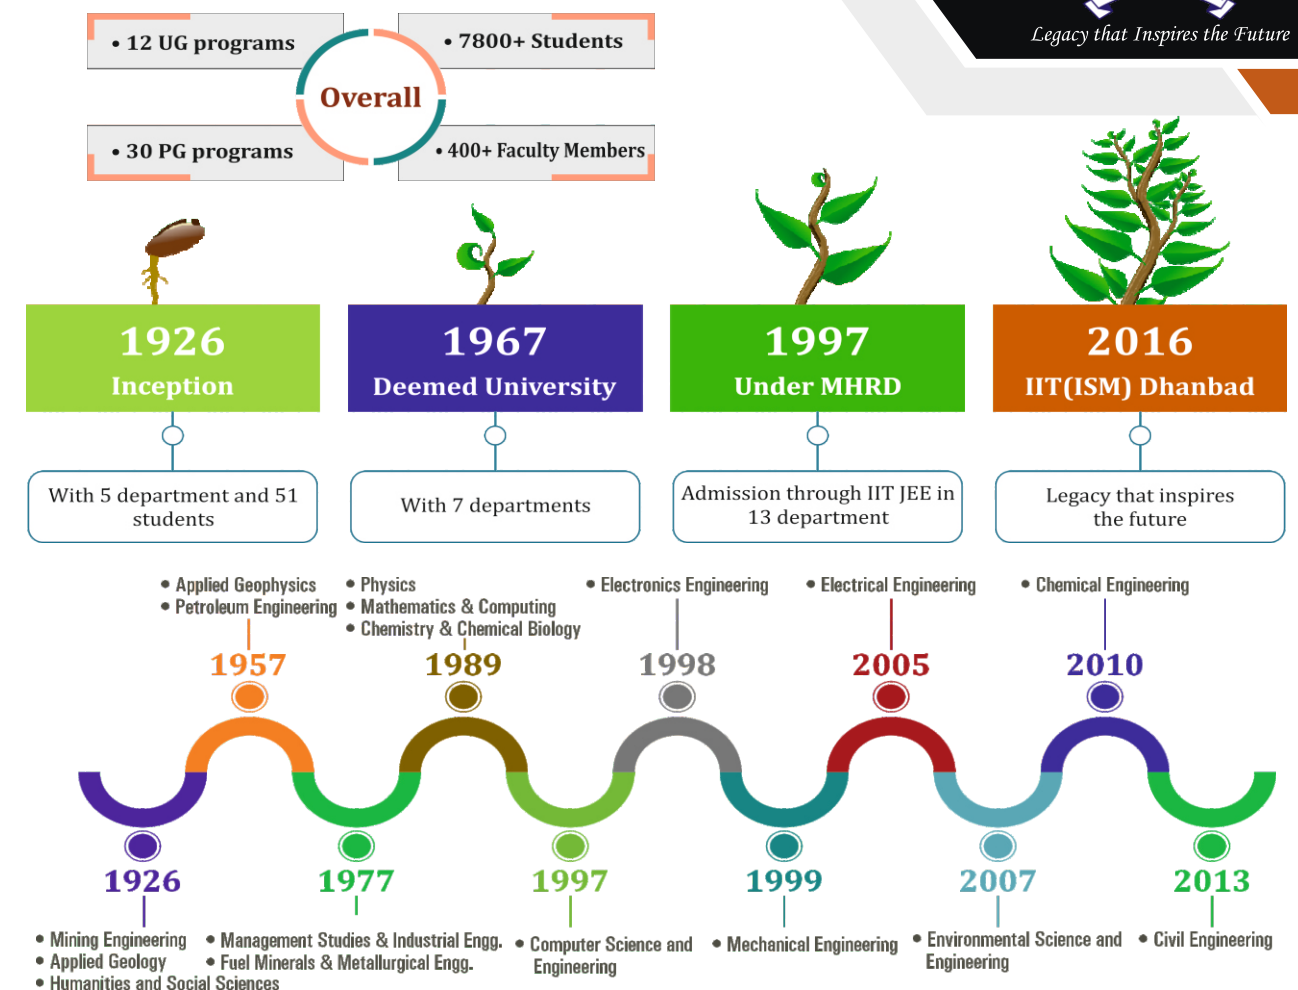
• 12 UG programs

• 7800+ Students

Overall

• 30 PG programs

• 400+ Faculty Members

Legacy that Inspires the Future

1926
Inception

1967
Deemed University

1997
Under MHRD

2016
IIT(ISM) Dhanbad

With 5 department and 51 students

With 7 departments

Admission through IIT JEE in 13 department

Legacy that inspires the future

• Applied Geophysics
• Petroleum Engineering

• Physics
• Mathematics & Computing
• Chemistry & Chemical Biology

• Electronics Engineering

• Electrical Engineering

• Chemical Engineering

1957

1989

1998

2005

2010

1926

1977

1997

1999

2007

2013

• Mining Engineering
• Applied Geology
• Humanities and Social Sciences

• Management Studies & Industrial Engg.
• Fuel Minerals & Metallurgical Engg.

• Computer Science and Engineering

• Mechanical Engineering

• Environmental Science and Engineering

• Civil Engineering